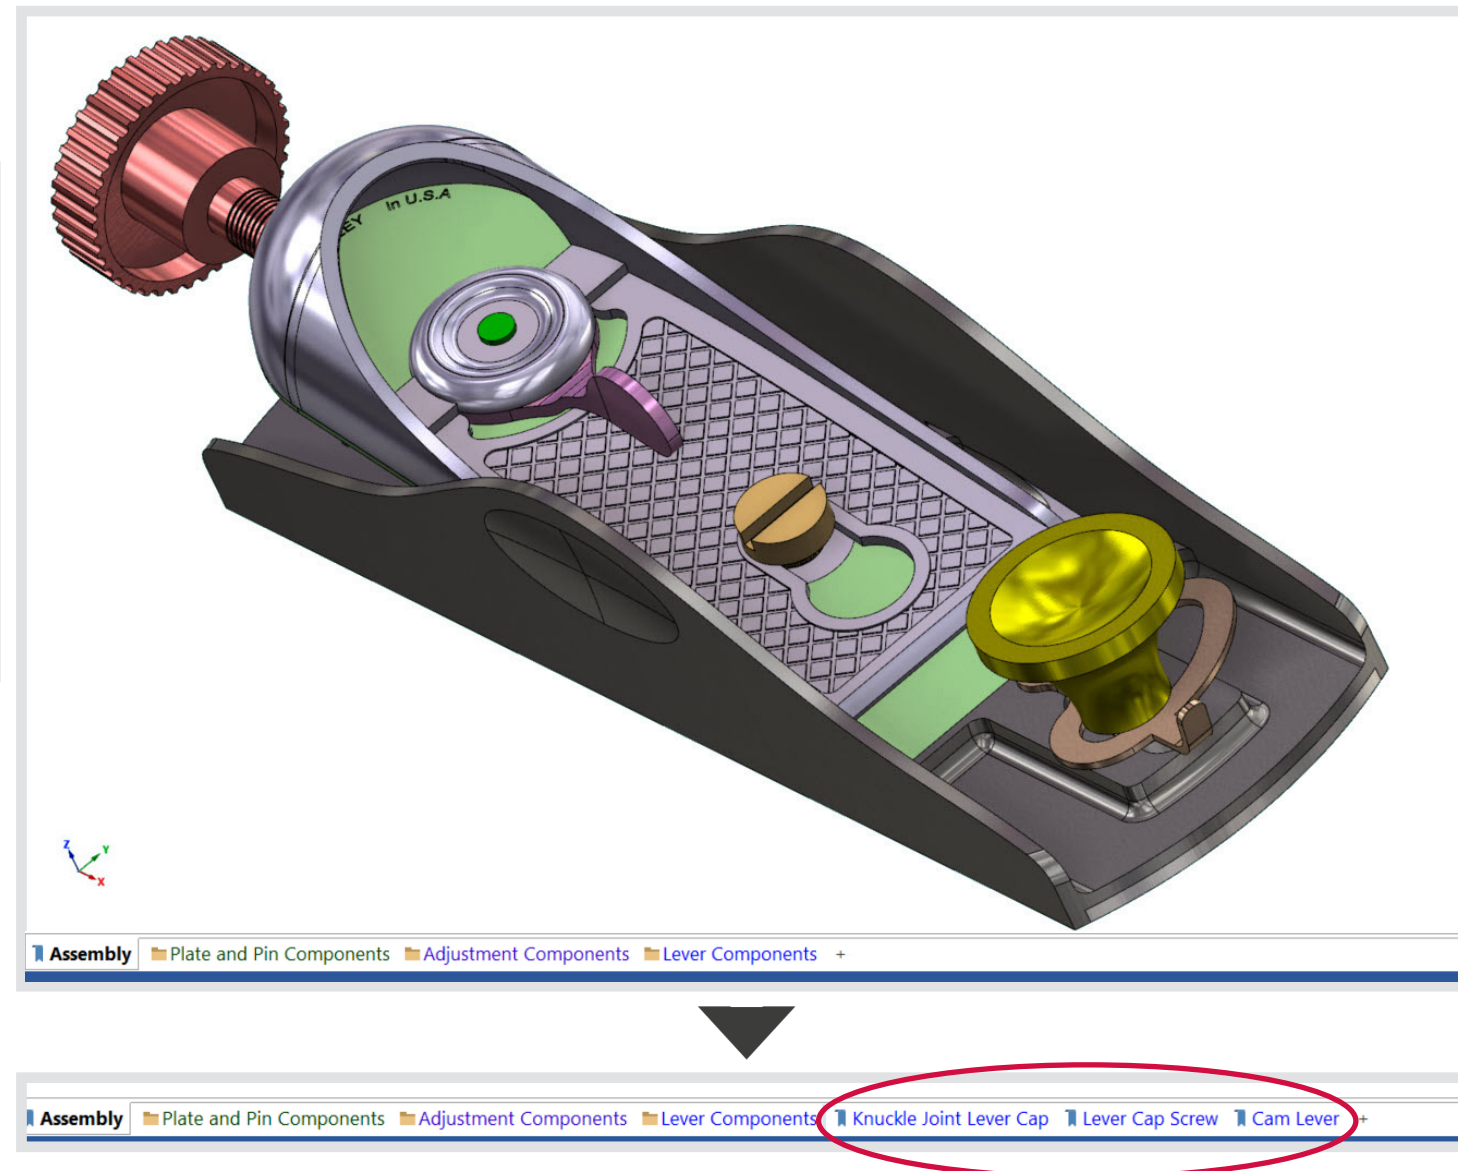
EY In U.S.A

Z Y X

Assembly Plate and Pin Components Adjustment Components Lever Components +

Assembly Plate and Pin Components Adjustment Components Lever Components Knuckle Joint Lever Cap Lever Cap Screw Cam Lever +